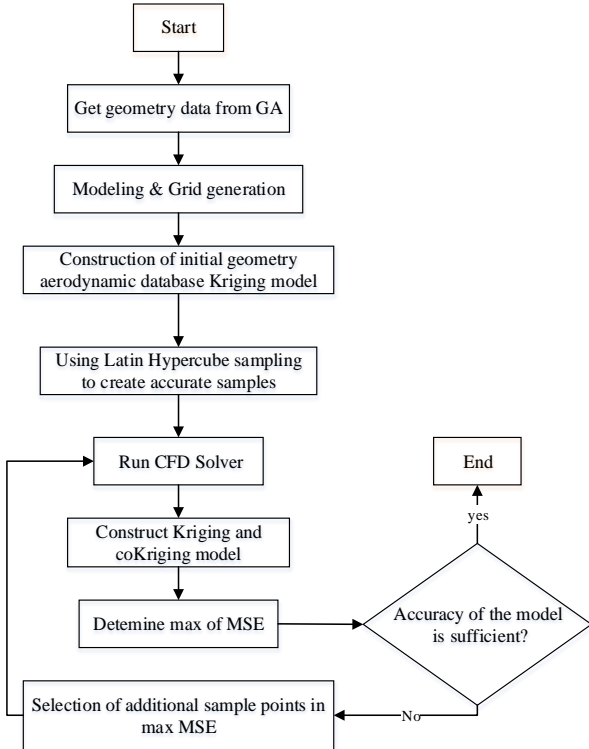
Start

Get geometry data from GA

Modeling & Grid generation

Construction of initial geometry aerodynamic database Kriging model

Using Latin Hypercube sampling to create accurate samples

Run CFD Solver

End

yes

Construct Kriging and coKriging model

Detemine max of MSE

Accuracy of the model is sufficient?

Selection of additional sample points in max MSE

No